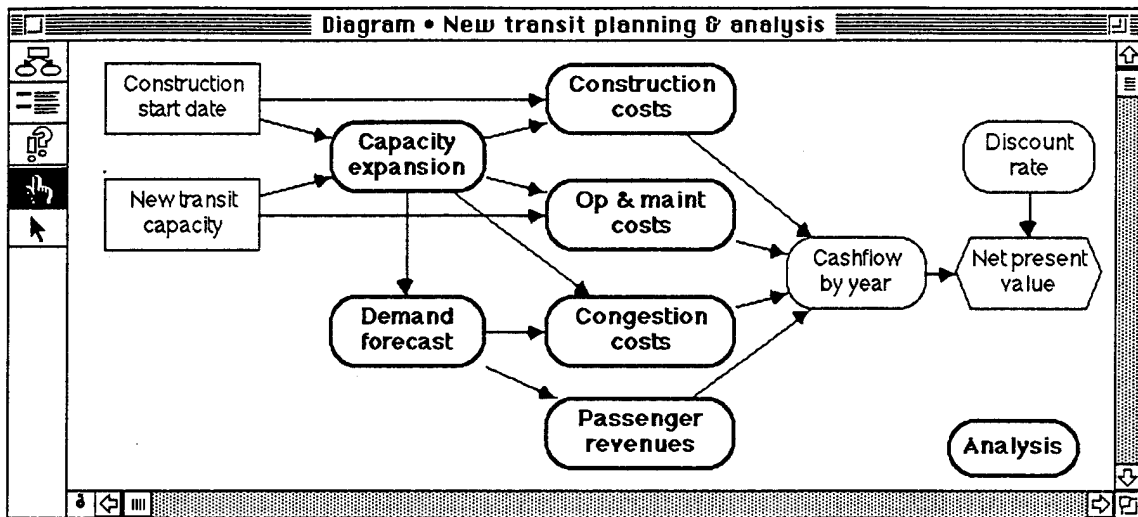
Diagram • New transit planning & analysis

Construction start date

New transit capacity

Capacity expansion

Construction costs

Op & maint costs

Demand forecast

Congestion costs

Passenger revenues

Cashflow by year

Discount rate

Net present value

Analysis